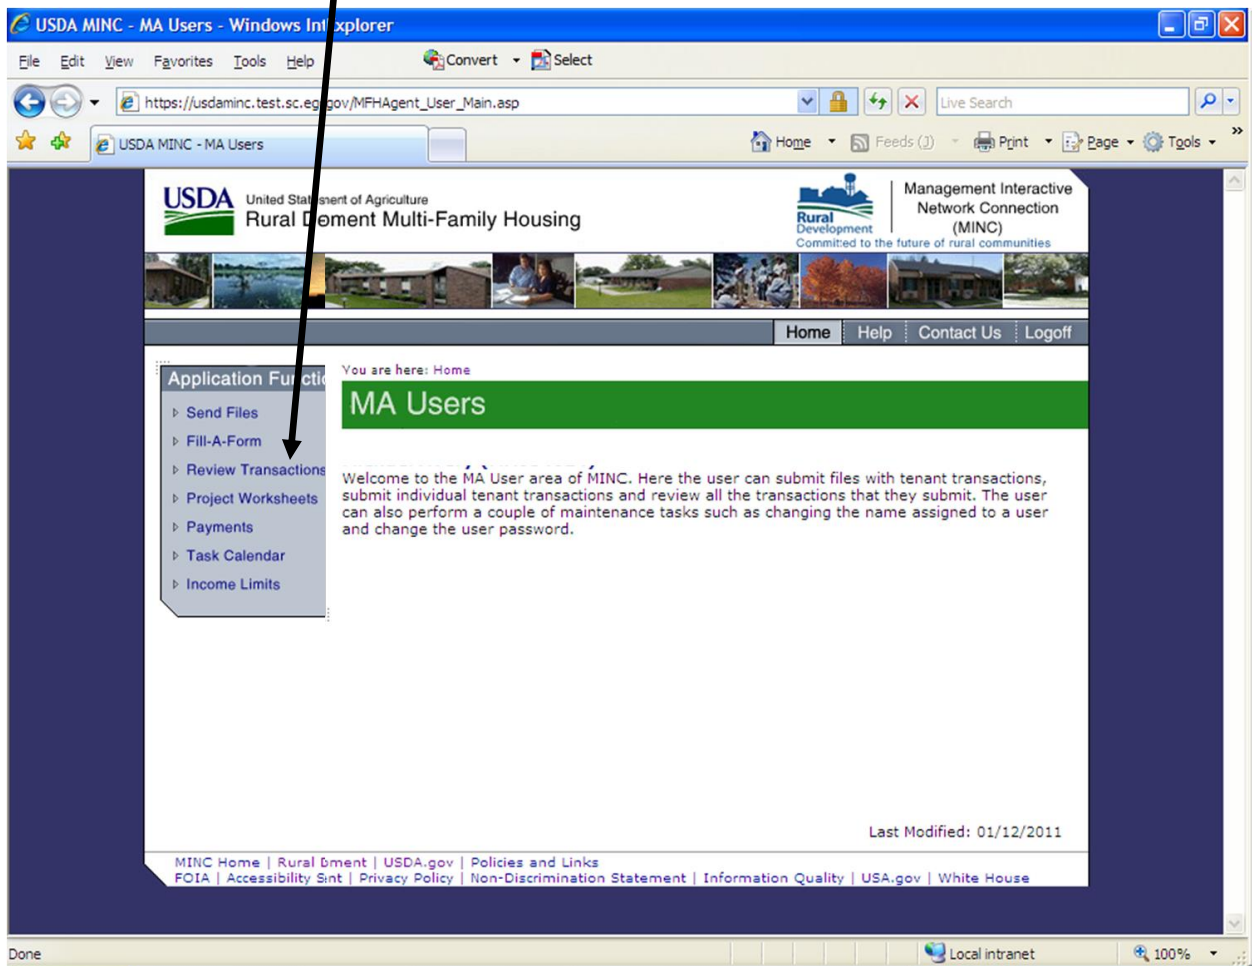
USDA MINC - MA Users - Windows Int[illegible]xplorer

File Edit View Favorites Tools Help Convert Select

https://usdaminc.test.sc.eg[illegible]gov/MFHAgent_User_Main.asp

Live Search

USDA MINC - MA Users

Home Feeds (J) Print Page Tools

USDA United Sta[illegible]ment of Agriculture
Rural D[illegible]ement Multi-Family Housing

Rural Development
Committed to the future of rural communities

Management Interactive Network Connection (MINC)

Home | Help | Contact Us | Logoff

Application Fu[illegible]

Send Files
Fill-A-Form
Review Transactions
Project Worksheets
Payments
Task Calendar
Income Limits

You are here: Home

MA Users

Welcome to the MA User area of MINC. Here the user can submit files with tenant transactions, submit individual tenant transactions and review all the transactions that they submit. The user can also perform a couple of maintenance tasks such as changing the name assigned to a user and change the user password.

Last Modified: 01/12/2011

MINC Home | Rural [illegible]ment | USDA.gov | Policies and Links
FOIA | Accessibility S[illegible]nt | Privacy Policy | Non-Discrimination Statement | Information Quality | USA.gov | White House

Done

Local intranet

100%